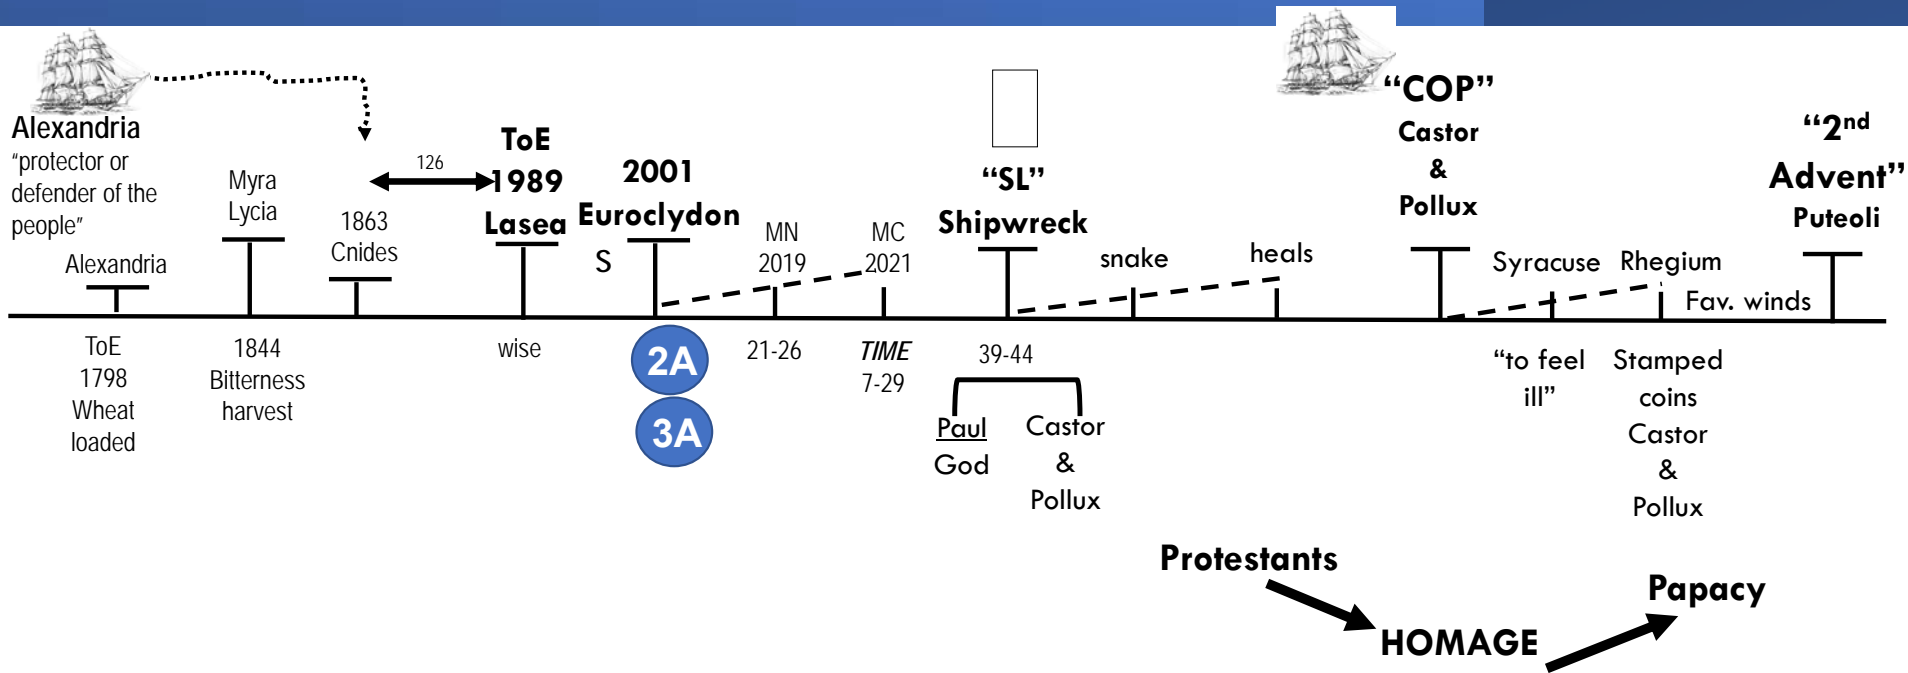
Alexandria
"protector or defender of the people"

Alexandria

ToE
1798
Wheat
loaded

Myra
Lycia

1844
Bitterness
harvest

1863
Cnides

126

ToE
1989
Lasea

wise

2001
Euroclydon
S

2A
3A

MN
2019

21-26

MC
2021

*TIME*
7-29

"SL"
Shipwreck

39-44

Paul
God

Castor
&
Pollux

snake

heals

"COP"
Castor
&
Pollux

Syracuse

"to feel ill"

Rhegium

Stamped
coins
Castor
&
Pollux

Fav. winds

"2nd
Advent"
Puteoli

Protestants

HOMAGE

Papacy